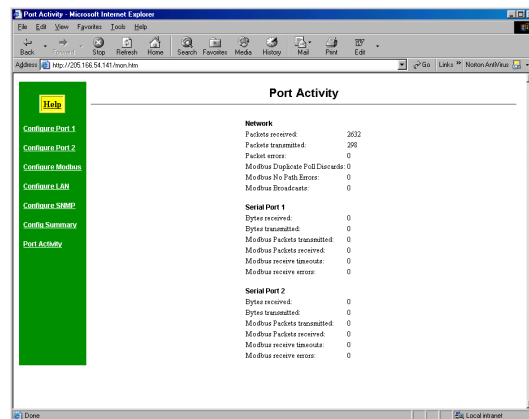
Port Activity - Microsoft Internet Explorer

File Edit View Favorites Tools Help

Back Forward Stop Refresh Home Search Favorites Media History Mail Print Edit

Address http://205.166.54.141/mon.htm Go Links » Norton AntiVirus

Help

Configure Port 1

Configure Port 2

Configure Modbus

Configure LAN

Configure SNMP

Config Summary

Port Activity

Port Activity

Network

| | |
|---|---|
| Packets received: | 2632 |
| Packets transmitted: | 298 |
| Packet errors: | 0 |
| Modbus Duplicate Poll Discards: | 0 |
| Modbus No Path Errors: | 0 |
| Modbus Broadcasts: | 0 |

Serial Port 1

| | |
|---|---|
| Bytes received: | 0 |
| Bytes transmitted: | 0 |
| Modbus Packets transmitted: | 0 |
| Modbus Packets received: | 0 |
| Modbus receive timeouts: | 0 |
| Modbus receive errors: | 0 |

Serial Port 2

| | |
|---|---|
| Bytes received: | 0 |
| Bytes transmitted: | 0 |
| Modbus Packets transmitted: | 0 |
| Modbus Packets received: | 0 |
| Modbus receive timeouts: | 0 |
| Modbus receive errors: | 0 |

Done

Local intranet